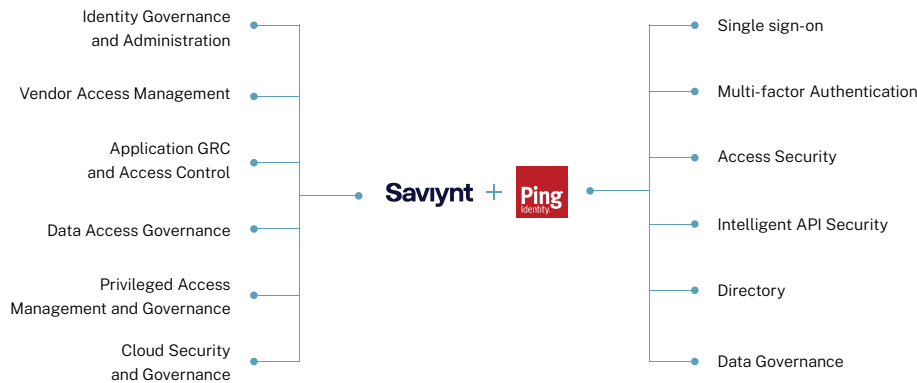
Identity Governance and Administration

Vendor Access Management

Application GRC and Access Control

Data Access Governance

Privileged Access Management and Governance

Cloud Security and Governance

Saviynt + Ping Identity

Single sign-on

Multi-factor Authentication

Access Security

Intelligent API Security

Directory

Data Governance